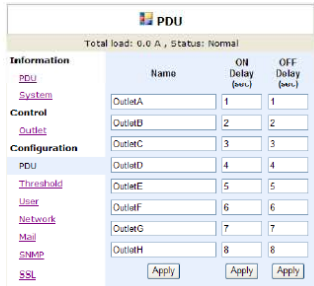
PDU

Total load: 0.0 A , Status: Normal

Information
PDU
System
Control
Outlet
Configuration
PDU
Threshold
User
Network
Mail
SNMP
SSL

| Name | ON Delay (sec.) | OFF Delay (sec.) |
|---|---|---|
| OutletA | 1 | 1 |
| OutletB | 2 | 2 |
| OutletC | 3 | 3 |
| OutletD | 4 | 4 |
| OutletE | 5 | 5 |
| OutletF | 6 | 6 |
| OutletG | 7 | 7 |
| OutletH | 8 | 8 |
| Apply | Apply | Apply |